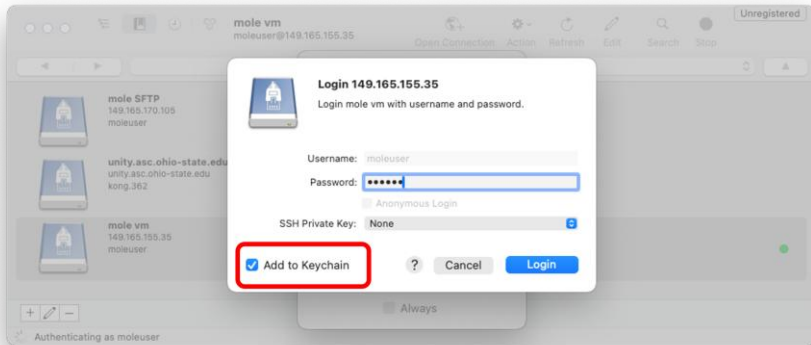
mole vm
moleuser@149.165.155.35

Open Connection Action Refresh Edit Search Stop

Unregistered

mole SFTP
149.165.170.105
moleuser

unity.asc.ohio-state.edu
unity.asc.ohio-state.edu
kong.362

mole vm
149.165.155.35
moleuser

Login 149.165.155.35
Login mole vm with username and password.

Username: moleuser
Password: ••••••
Anonymous Login
SSH Private Key: None

Add to Keychain
?
Cancel
Login

Always

+ −

Authenticating as moleuser